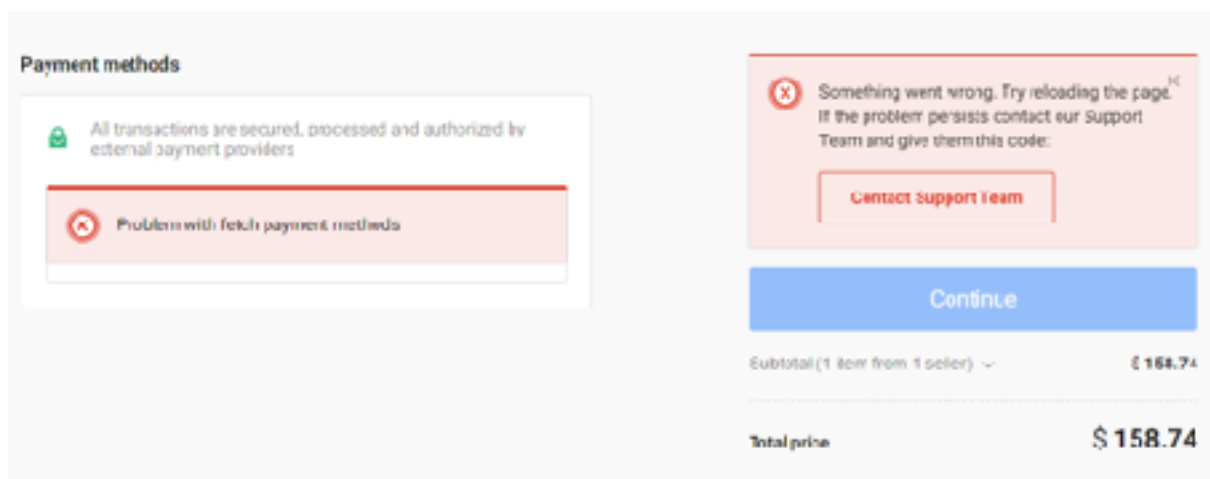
Payment methods

All transactions are secured, processed and authorized by external payment providers

Problem with fetch payment methods

Something went wrong. Try reloading the page. If the problem persists contact our Support Team and give them this code:

Contact Support Team

Continue

Subtotal (1 item from 1 seller)

$ 158.74

Total price

$ 158.74